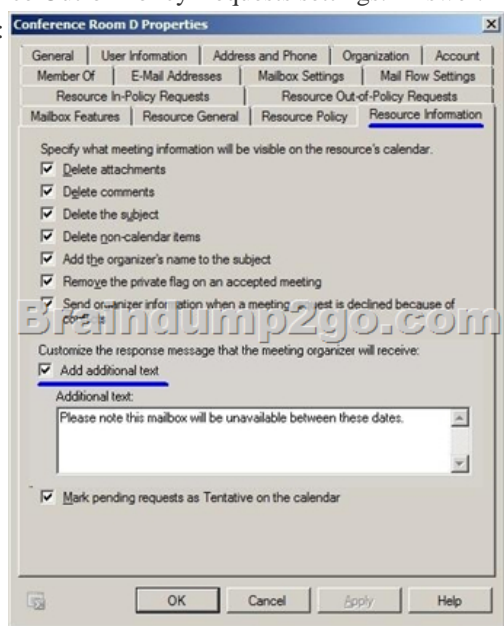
Conference Room D Properties

General | User Information | Address and Phone | Organization | Account
Member Of | E-Mail Addresses | Mailbox Settings | Mail Flow Settings
Resource In-Policy Requests | Resource Out-of-Policy Requests
Mailbox Features | Resource General | Resource Policy | Resource Information

Specify what meeting information will be visible on the resource's calendar.

Delete attachments

Delete comments

Delete the subject

Delete non-calendar items

Add the organizer's name to the subject

Remove the private flag on an accepted meeting

Send or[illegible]anizer infor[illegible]ation when a meeting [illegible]quest is declined because of co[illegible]

Braindump2go.com

Customize the response message that the meeting organizer will receive:

Add additional text

Additional text:

Please note this mailbox will be unavailable between these dates.

Mark pending requests as Tentative on the calendar

OK | Cancel | Apply | Help